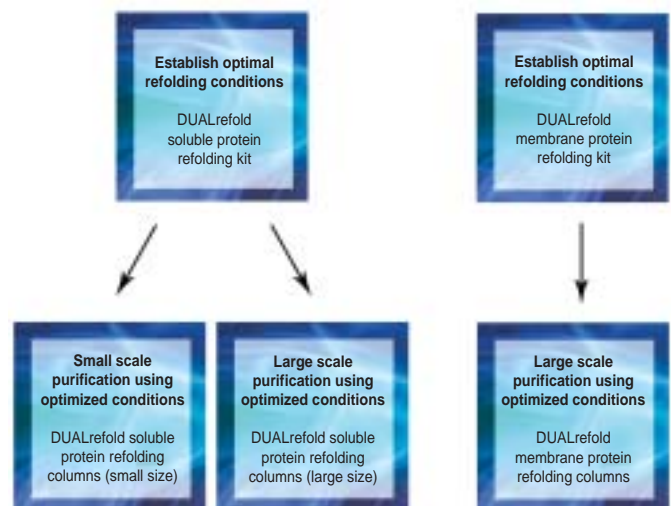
Establish optimal refolding conditions

DUALrefold soluble protein refolding kit

Establish optimal refolding conditions

DUALrefold membrane protein refolding kit

Small scale purification using optimized conditions

DUALrefold soluble protein refolding columns (small size)

Large scale purification using optimized conditions

DUALrefold soluble protein refolding columns (large size)

Large scale purification using optimized conditions

DUALrefold membrane protein refolding columns